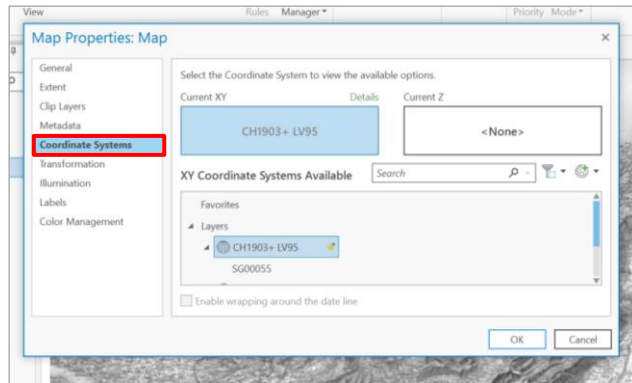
View
Rules
Manager
Priority
Mode

Map Properties: Map
×

General
Extent
Clip Layers
Metadata
Coordinate Systems
Transformation
Illumination
Labels
Color Management

Select the Coordinate System to view the available options.

Current XY
Details
Current Z

CH1903+ LV95

<None>

XY Coordinate Systems Available

Search

Favorites
Layers
CH1903+ LV95
SG00055

Enable wrapping around the date line

OK
Cancel